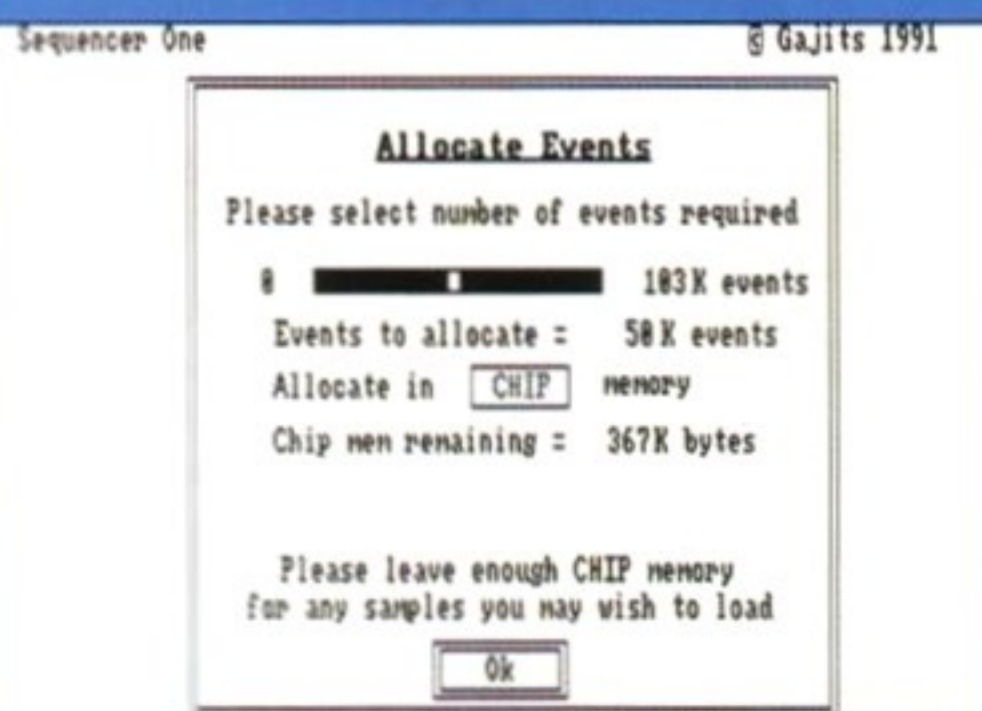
Sequencer One

© Gajits 1991

Allocate Events

Please select number of events required

0 103K events

Events to allocate = 50K events

Allocate in CHIP memory

Chip mem remaining = 367K bytes

Please leave enough CHIP memory for any samples you may wish to load

Ok